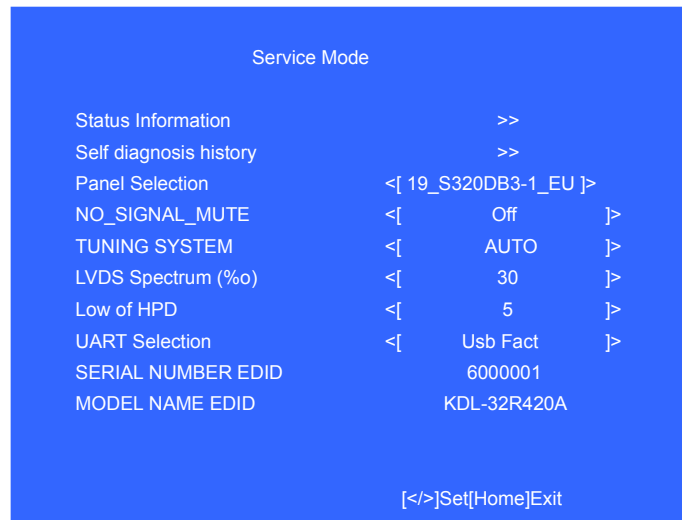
Service Mode

| | |
|---|---|
| Status Information | >> |
| Self diagnosis history | >> |
| Panel Selection | <[ 19_S320DB3-1_EU ]> |
| NO_SIGNAL_MUTE | <[ Off ]> |
| TUNING SYSTEM | <[ AUTO ]> |
| LVDS Spectrum (%o) | <[ 30 ]> |
| Low of HPD | <[ 5 ]> |
| UART Selection | <[ Usb Fact ]> |
| SERIAL NUMBER EDID | 6000001 |
| MODEL NAME EDID | KDL-32R420A |

[</>]Set[Home]Exit